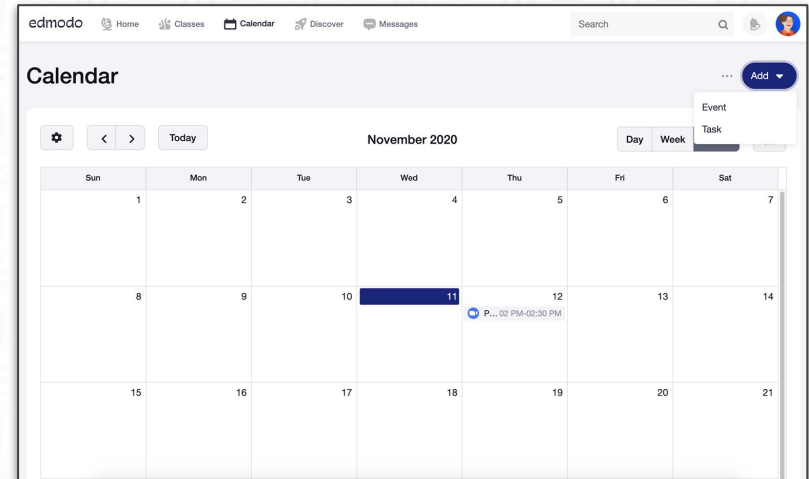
edmodo Home Classes Calendar Discover Messages Search

Calendar

... Add

Event
Task

Today

November 2020

Day Week

| Sun | Mon | Tue | Wed | Thu | Fri | Sat |
|---|---|---|---|---|---|---|
| 1 | 2 | 3 | 4 | 5 | 6 | 7 |
| 8 | 9 | 10 | 11 | 12 P... 02 PM-02:30 PM | 13 | 14 |
| 15 | 16 | 17 | 18 | 19 | 20 | 21 |